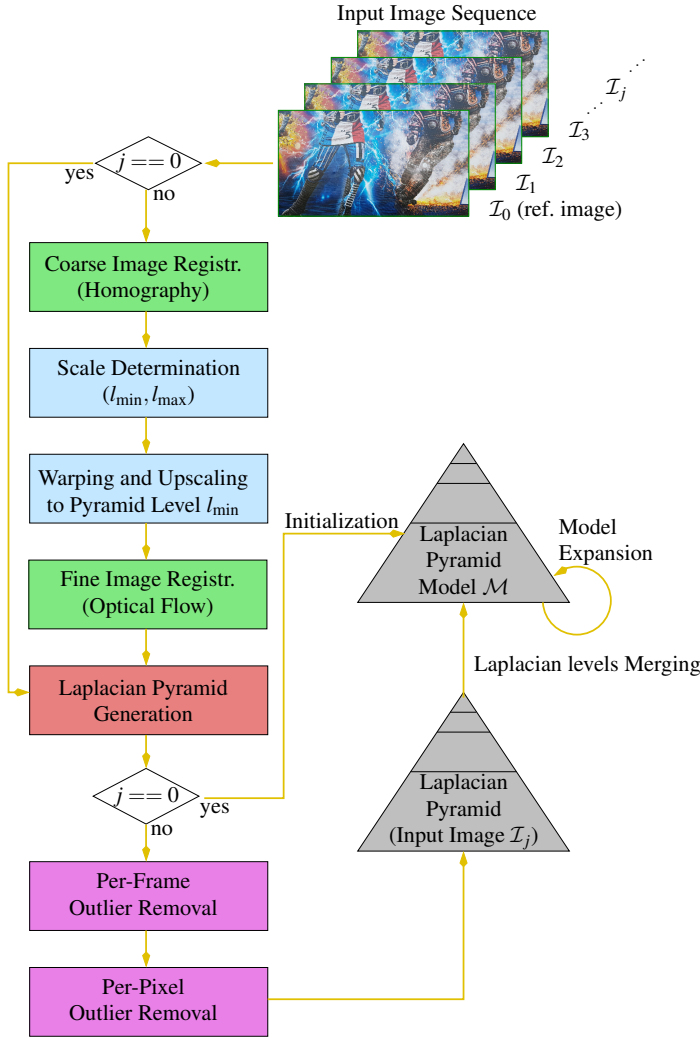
Input Image Sequence

$\mathcal{I}_j$

$\mathcal{I}_3$

$\mathcal{I}_2$

$\mathcal{I}_1$

$\mathcal{I}_0$ (ref. image)

$j == 0$

yes

no

Coarse Image Registr. (Homography)

Scale Determination ($l_{\min}, l_{\max}$)

Warping and Upscaling to Pyramid Level $l_{\min}$

Initialization

Laplacian Pyramid Model $\mathcal{M}$

Model Expansion

Fine Image Registr. (Optical Flow)

Laplacian levels Merging

Laplacian Pyramid Generation

Laplacian Pyramid (Input Image $\mathcal{I}_j$)

$j == 0$

yes

no

Per-Frame Outlier Removal

Per-Pixel Outlier Removal